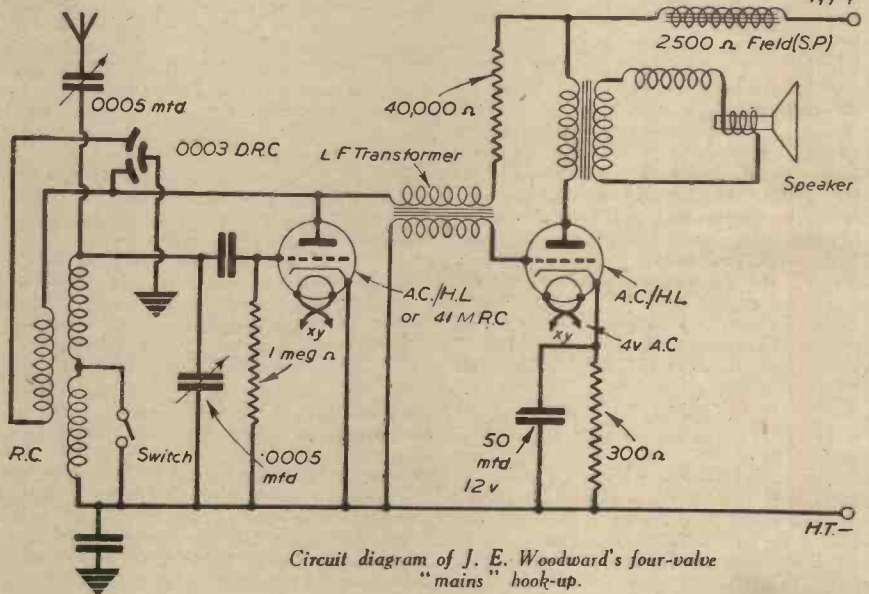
H.T.+

2500 Ω Field (S.P)

·0005 mfd

·0003 D.R.C

40,000 Ω

L F Transformer

Speaker

A.C./H.L or 41 M.R.C

A.C./H.L

xy

xy

4v A.C

1 meg Ω

R.C.

Switch

·0005 mfd

50 mfd. 12 v

300 Ω

H.T.—

Circuit diagram of J. E. Woodward's four-valve "mains" hook-up.